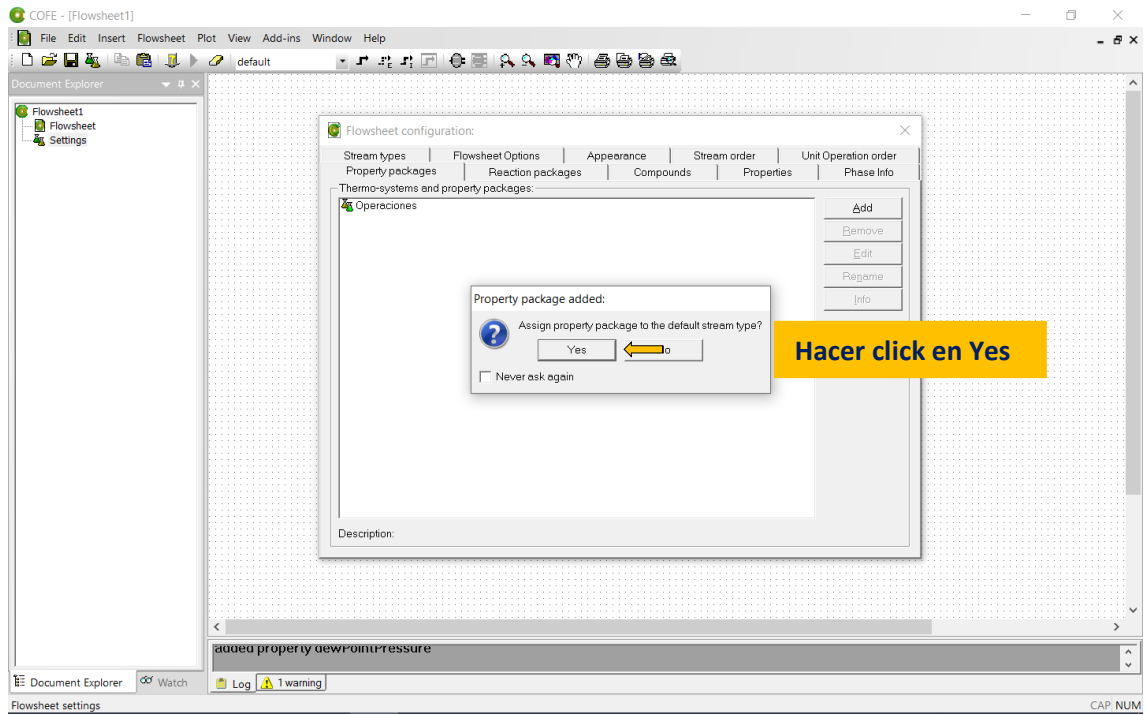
COFE - [Flowsheet1]

File Edit Insert Flowsheet Plot View Add-ins Window Help

default

Document Explorer

Flowsheet1
Flowsheet
Settings

Flowsheet configuration:

Stream types | Flowsheet Options | Appearance | Stream order | Unit Operation order
Property packages | Reaction packages | Compounds | Properties | Phase Info

Thermo-systems and property packages:

Operaciones

Add
Remove
Edit
Rename
Info

Property package added:

Assign property package to the default stream type?

Yes
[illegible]o

Never ask again

Hacer click en Yes

Description:

added property dewPointPressure

Document Explorer
Watch

Log
1 warning

Flowsheet settings

CAP NUM